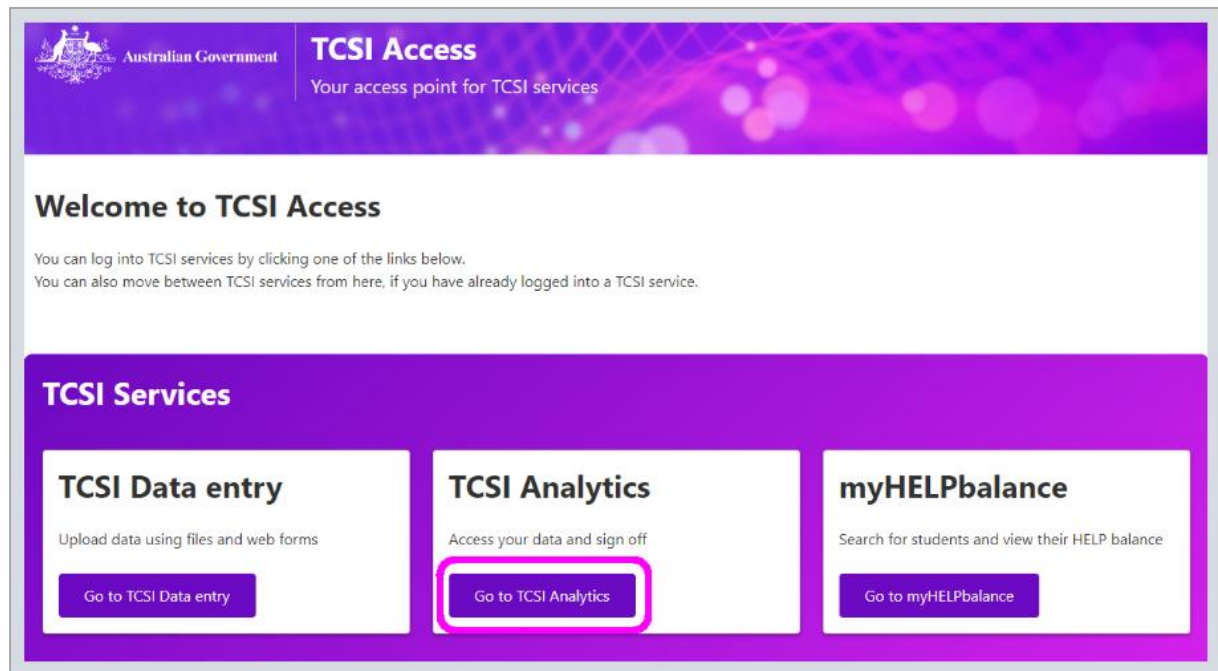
Australian Government

TCSI Access

Your access point for TCSI services

Welcome to TCSI Access

You can log into TCSI services by clicking one of the links below.
You can also move between TCSI services from here, if you have already logged into a TCSI service.

TCSI Services

TCSI Data entry

Upload data using files and web forms

Go to TCSI Data entry

TCSI Analytics

Access your data and sign off

Go to TCSI Analytics

myHELPbalance

Search for students and view their HELP balance

Go to myHELPbalance